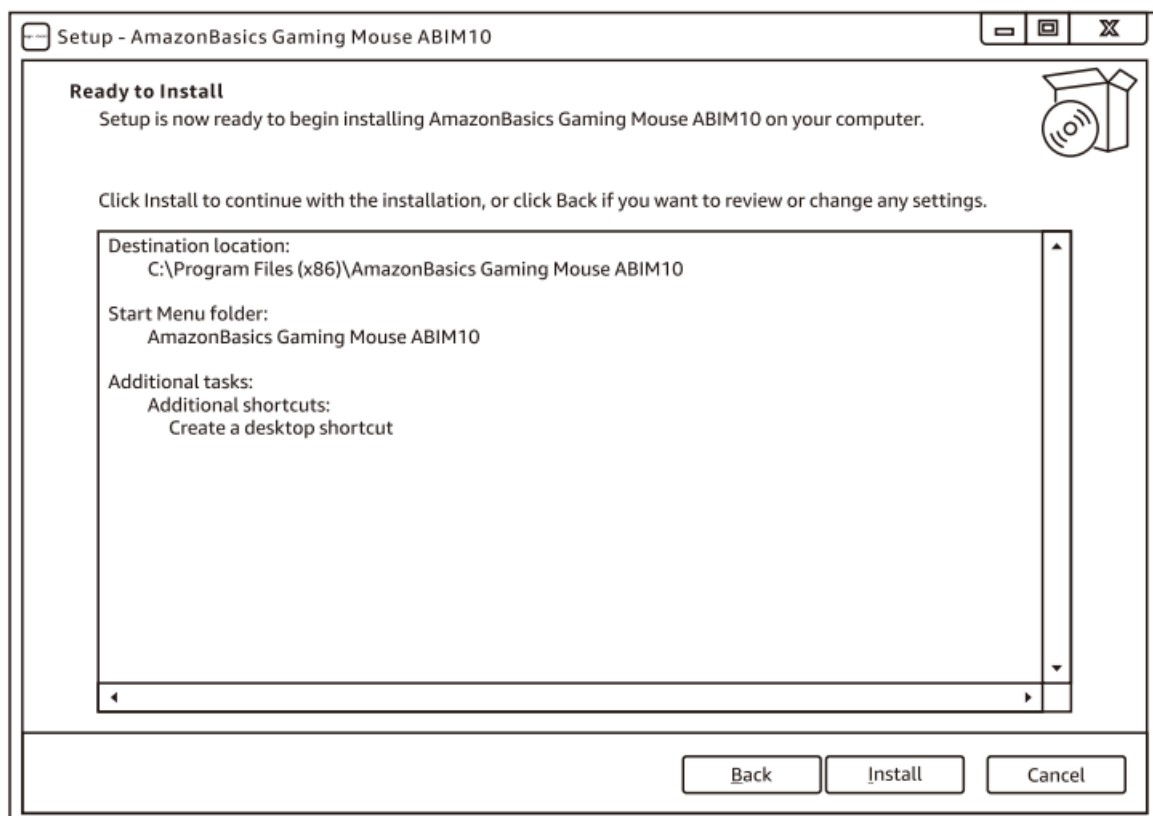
Setup - AmazonBasics Gaming Mouse ABIM10

Ready to Install
Setup is now ready to begin installing AmazonBasics Gaming Mouse ABIM10 on your computer.

Click Install to continue with the installation, or click Back if you want to review or change any settings.

Destination location:
C:\Program Files (x86)\AmazonBasics Gaming Mouse ABIM10

Start Menu folder:
AmazonBasics Gaming Mouse ABIM10

Additional tasks:
Additional shortcuts:
Create a desktop shortcut

Back Install Cancel